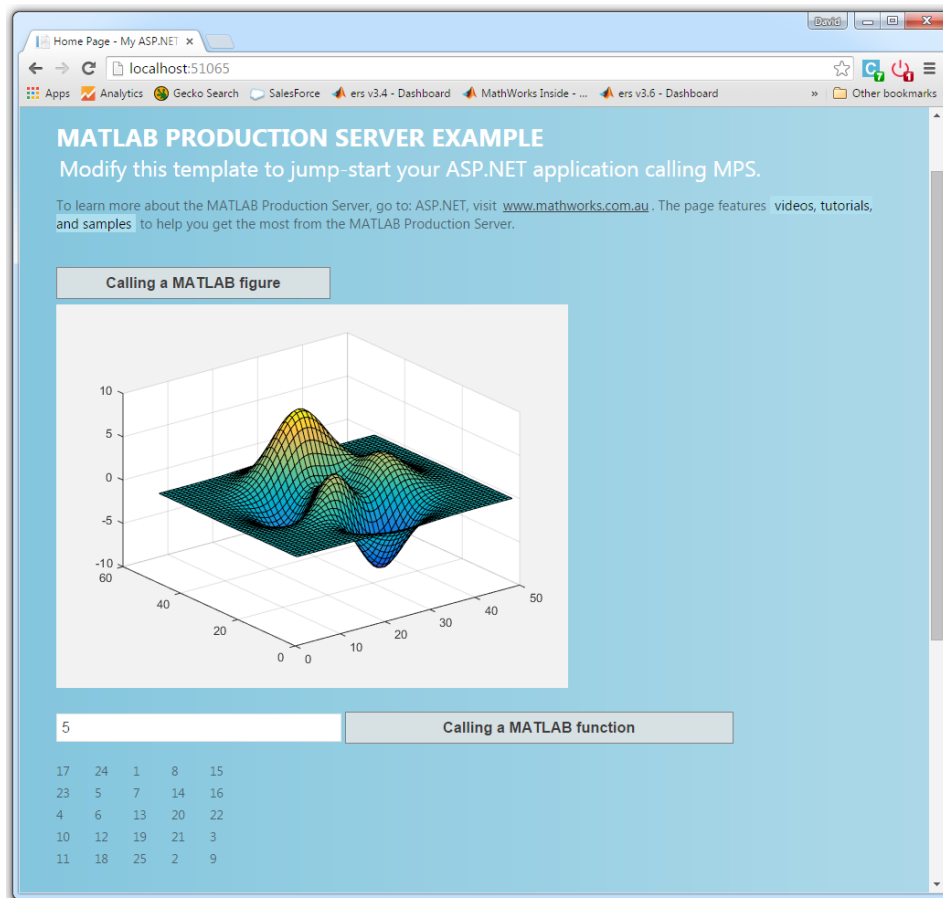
David

Home Page - My ASP.NET ×

localhost:51065

Apps Analytics Gecko Search SalesForce ers v3.4 - Dashboard MathWorks Inside - ... ers v3.6 - Dashboard » Other bookmarks

MATLAB PRODUCTION SERVER EXAMPLE

Modify this template to jump-start your ASP.NET application calling MPS.

To learn more about the MATLAB Production Server, go to: ASP.NET, visit www.mathworks.com.au . The page features videos, tutorials, and samples to help you get the most from the MATLAB Production Server.

Calling a MATLAB figure

10
5
0
-5
-10
60
40
20
0
0
10
20
30
40
50

5

Calling a MATLAB function

| | | | | |
|---|---|---|---|---|
| 17 | 24 | 1 | 8 | 15 |
| 23 | 5 | 7 | 14 | 16 |
| 4 | 6 | 13 | 20 | 22 |
| 10 | 12 | 19 | 21 | 3 |
| 11 | 18 | 25 | 2 | 9 |